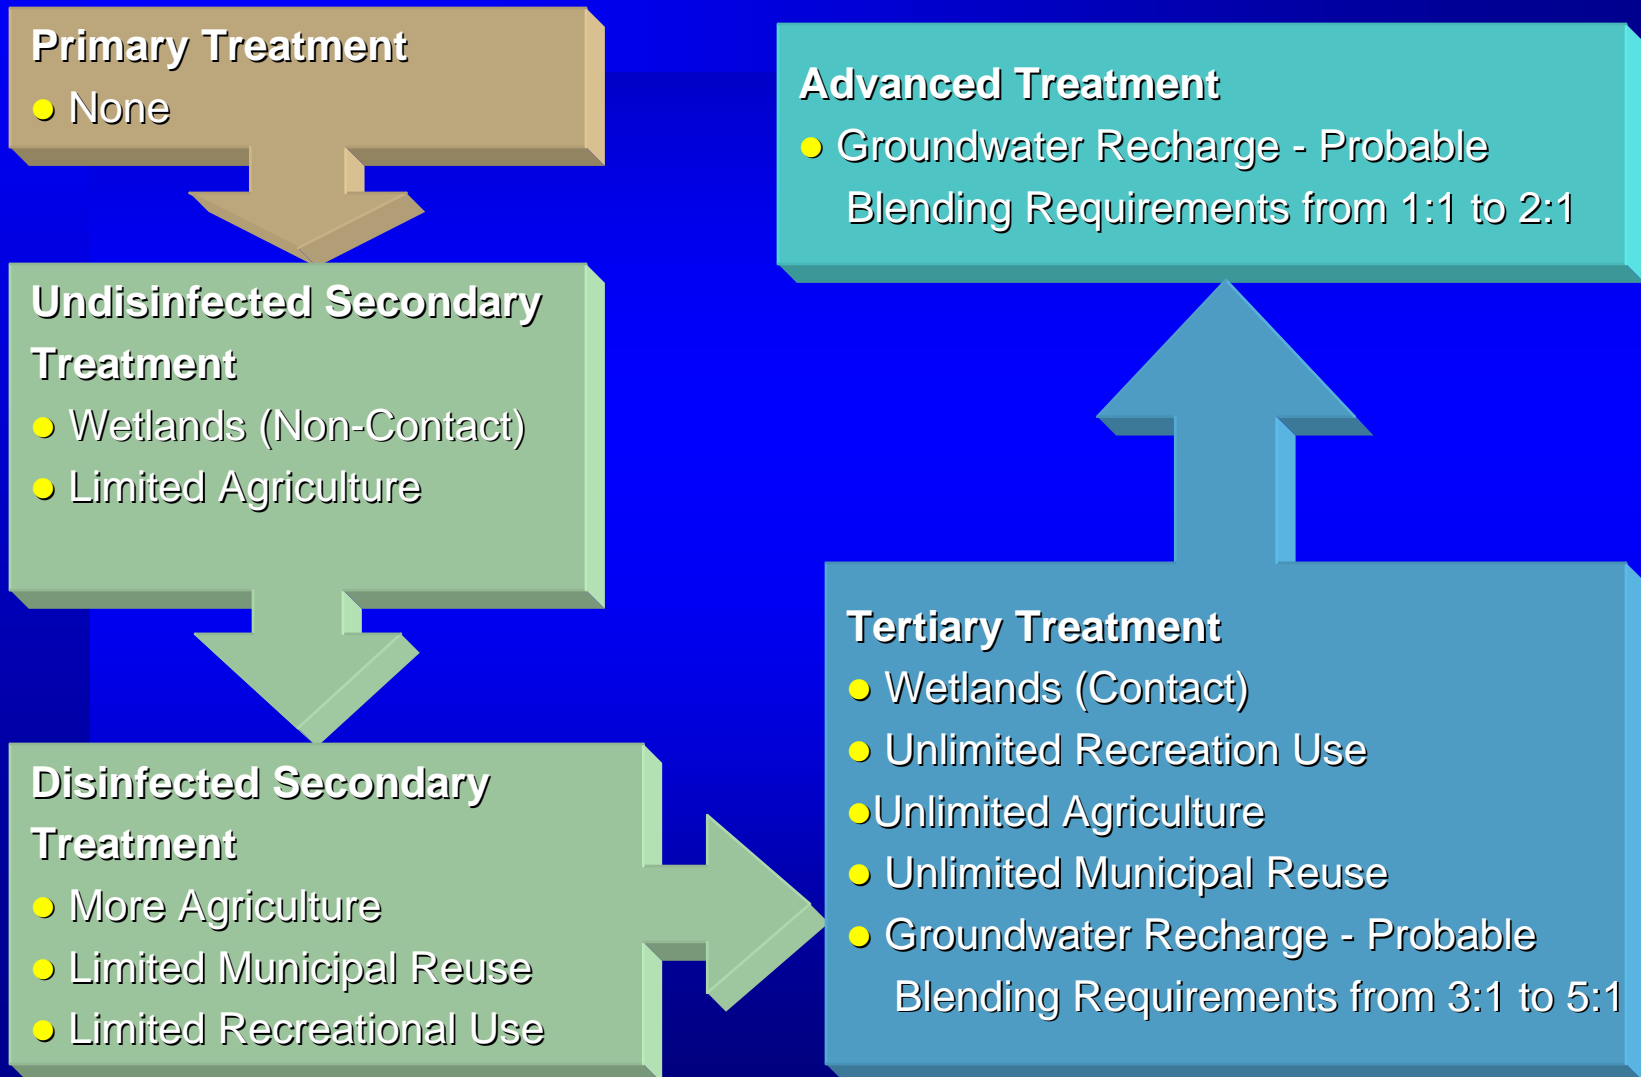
Primary Treatment
● None

Undisinfected Secondary Treatment
● Wetlands (Non-Contact)
● Limited Agriculture

Disinfected Secondary Treatment
● More Agriculture
● Limited Municipal Reuse
● Limited Recreational Use

Tertiary Treatment
● Wetlands (Contact)
● Unlimited Recreation Use
●Unlimited Agriculture
● Unlimited Municipal Reuse
● Groundwater Recharge - Probable Blending Requirements from 3:1 to 5:1

Advanced Treatment
● Groundwater Recharge - Probable Blending Requirements from 1:1 to 2:1